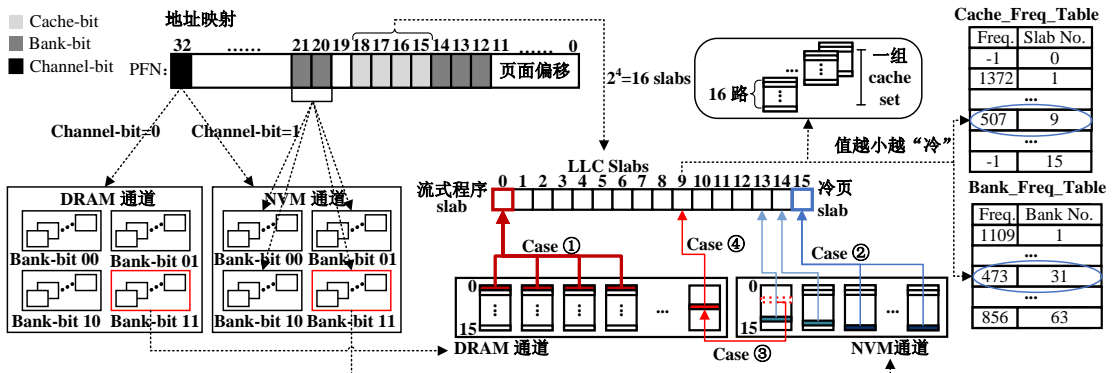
Cache-bit
Bank-bit
Channel-bit

地址映射

PFN: 32 …… 21 20 19 18 17 16 15 14 13 12 11 …… 0 页面偏移

$2^4$=16 slabs

16 路 … 一组 cache set

Cache_Freq_Table

| Freq. | Slab No. |
|---|---|
| -1 | 0 |
| 1372 | 1 |
| … | |
| 507 | 9 |
| … | |
| -1 | 15 |

值越小越"冷"

Bank_Freq_Table

| Freq. | Bank No. |
|---|---|
| 1109 | 1 |
| … | |
| 473 | 31 |
| … | |
| 856 | 63 |

Channel-bit=0
Channel-bit=1

DRAM 通道
Bank-bit 00 Bank-bit 01
Bank-bit 10 Bank-bit 11

NVM 通道
Bank-bit 00 Bank-bit 01
Bank-bit 10 Bank-bit 11

LLC Slabs
流式程序 slab
0 1 2 3 4 5 6 7 8 9 10 11 12 13 14 15
冷页 slab

Case ①
Case ④
Case ②
Case ③

0
15
…
DRAM 通道

0
15
NVM通道